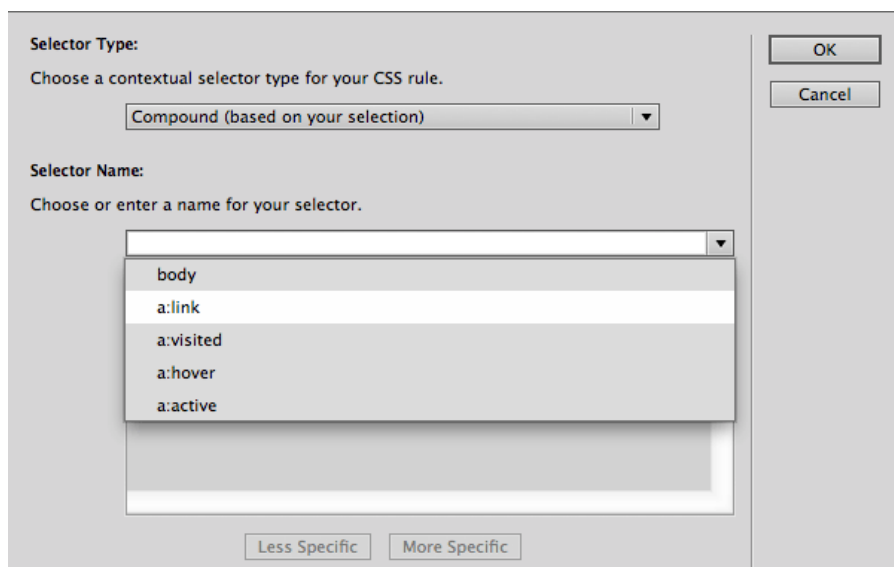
Selector Type:

Choose a contextual selector type for your CSS rule.

Compound (based on your selection)

Selector Name:

Choose or enter a name for your selector.

body

a:link

a:visited

a:hover

a:active

Less Specific

More Specific

OK

Cancel